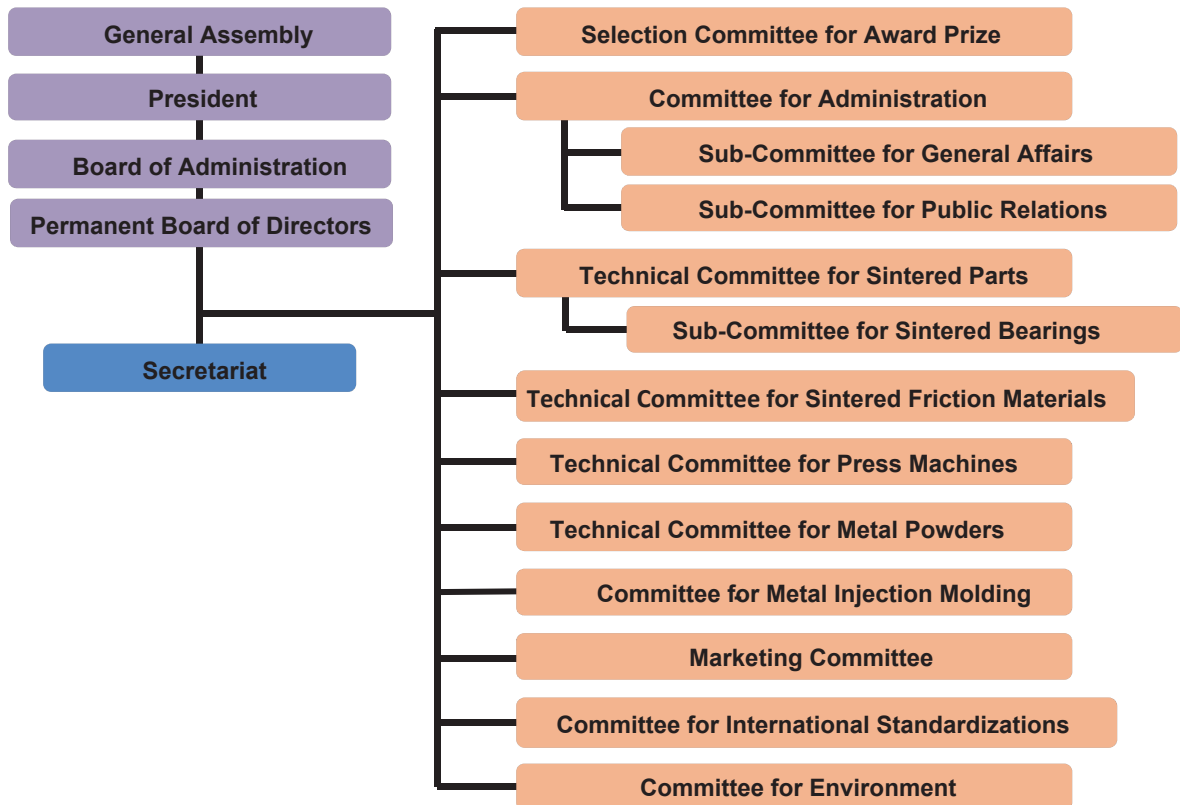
General Assembly

President

Board of Administration

Permanent Board of Directors

Secretariat

Selection Committee for Award Prize

Committee for Administration

Sub-Committee for General Affairs

Sub-Committee for Public Relations

Technical Committee for Sintered Parts

Sub-Committee for Sintered Bearings

Technical Committee for Sintered Friction Materials

Technical Committee for Press Machines

Technical Committee for Metal Powders

Committee for Metal Injection Molding

Marketing Committee

Committee for International Standardizations

Committee for Environment